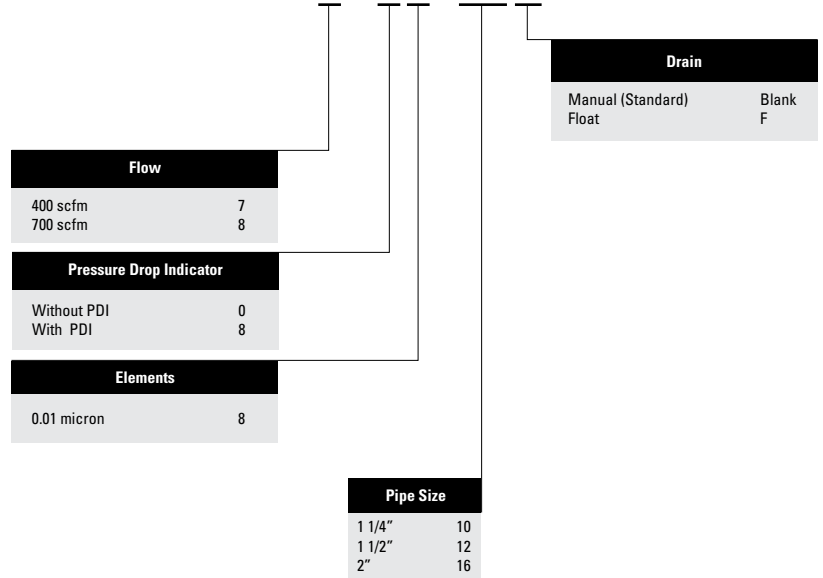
Drain

| | |
|---|---|
| Manual (Standard) | Blank |
| Float | F |

Flow

| | |
|---|---|
| 400 scfm | 7 |
| 700 scfm | 8 |

Pressure Drop Indicator

| | |
|---|---|
| Without PDI | 0 |
| With PDI | 8 |

Elements

| | |
|---|---|
| 0.01 micron | 8 |

Pipe Size

| | |
|---|---|
| 1 1/4″ | 10 |
| 1 1/2″ | 12 |
| 2″ | 16 |